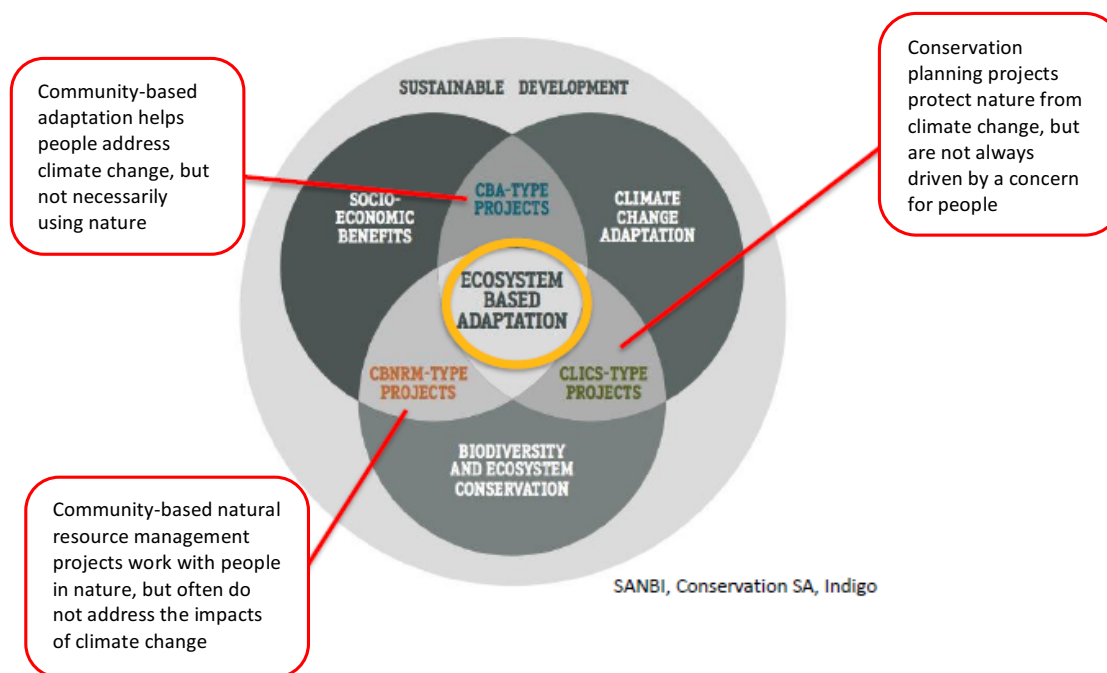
SUSTAINABLE DEVELOPMENT

Community-based adaptation helps people address climate change, but not necessarily using nature

Conservation planning projects protect nature from climate change, but are not always driven by a concern for people

SOCIO-ECONOMIC BENEFITS

CBA-TYPE PROJECTS

CLIMATE CHANGE ADAPTATION

ECOSYSTEM BASED ADAPTATION

CBNRM-TYPE PROJECTS

CLICS-TYPE PROJECTS

BIODIVERSITY AND ECOSYSTEM CONSERVATION

Community-based natural resource management projects work with people in nature, but often do not address the impacts of climate change

SANBI, Conservation SA, Indigo